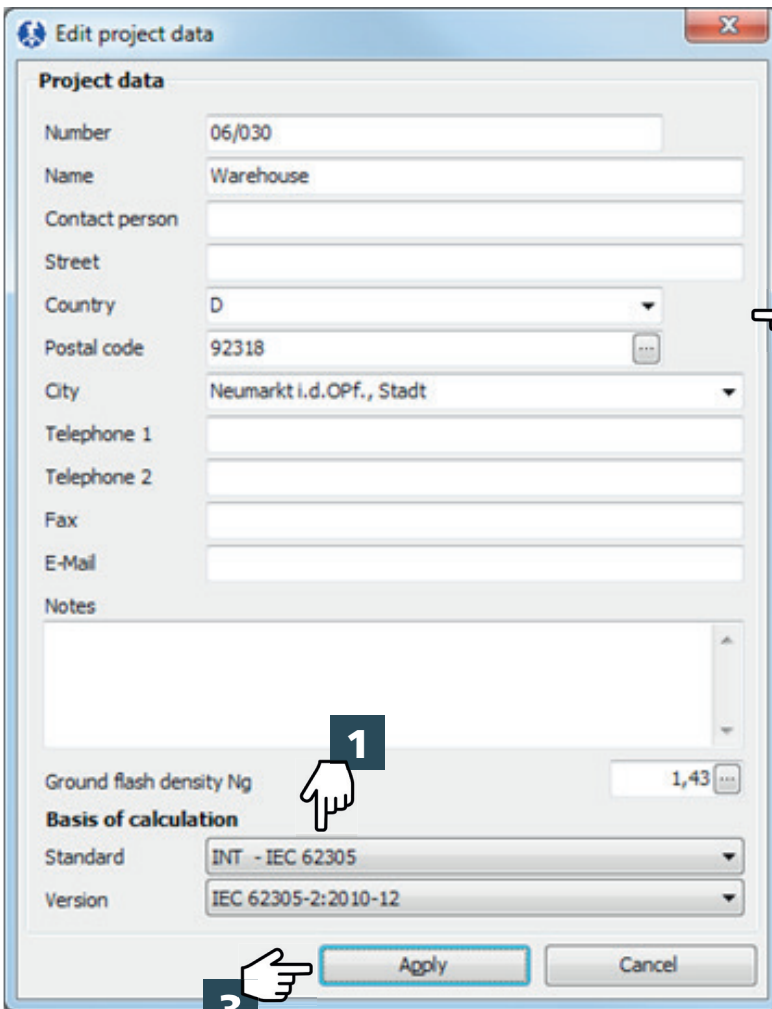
Edit project data

Project data

Number 06/030

Name Warehouse

Contact person

Street

Country D

Postal code 92318

City Neumarkt i.d.OPf., Stadt

Telephone 1

Telephone 2

Fax

E-Mail

Notes

1

Ground flash density Ng 1,43

Basis of calculation

Standard INT - IEC 62305

Version IEC 62305-2:2010-12

Apply Cancel

3